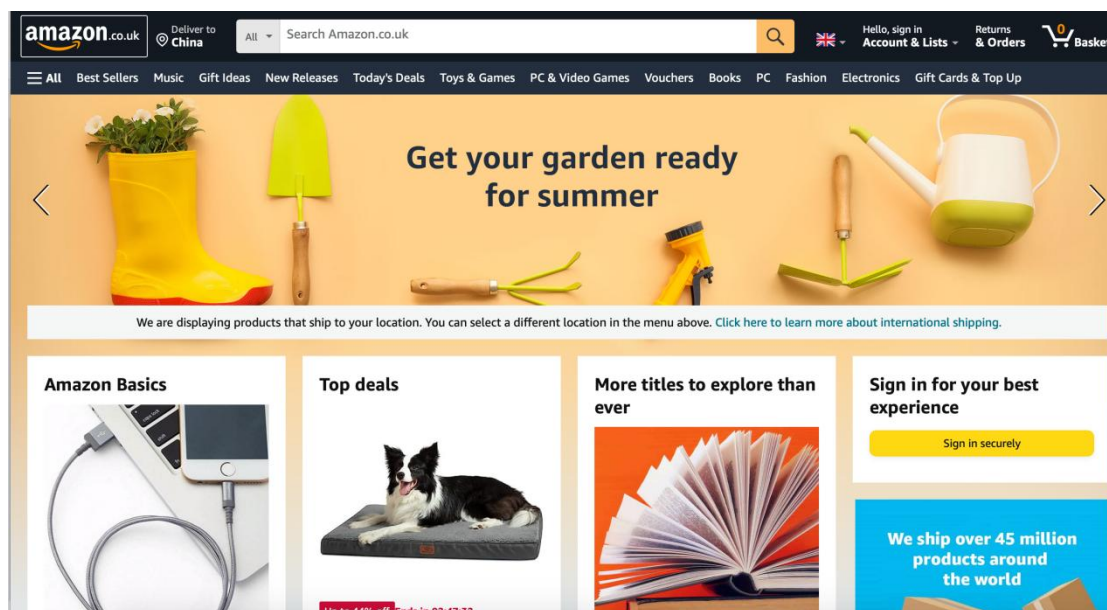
amazon.co.uk Deliver to China

All Search Amazon.co.uk

Hello, sign in Account & Lists Returns & Orders 0 Basket

All Best Sellers Music Gift Ideas New Releases Today's Deals Toys & Games PC & Video Games Vouchers Books PC Fashion Electronics Gift Cards & Top Up

Get your garden ready for summer

We are displaying products that ship to your location. You can select a different location in the menu above. Click here to learn more about international shipping.

Amazon Basics

Top deals

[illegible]

More titles to explore than ever

Sign in for your best experience

Sign in securely

We ship over 45 million products around the world